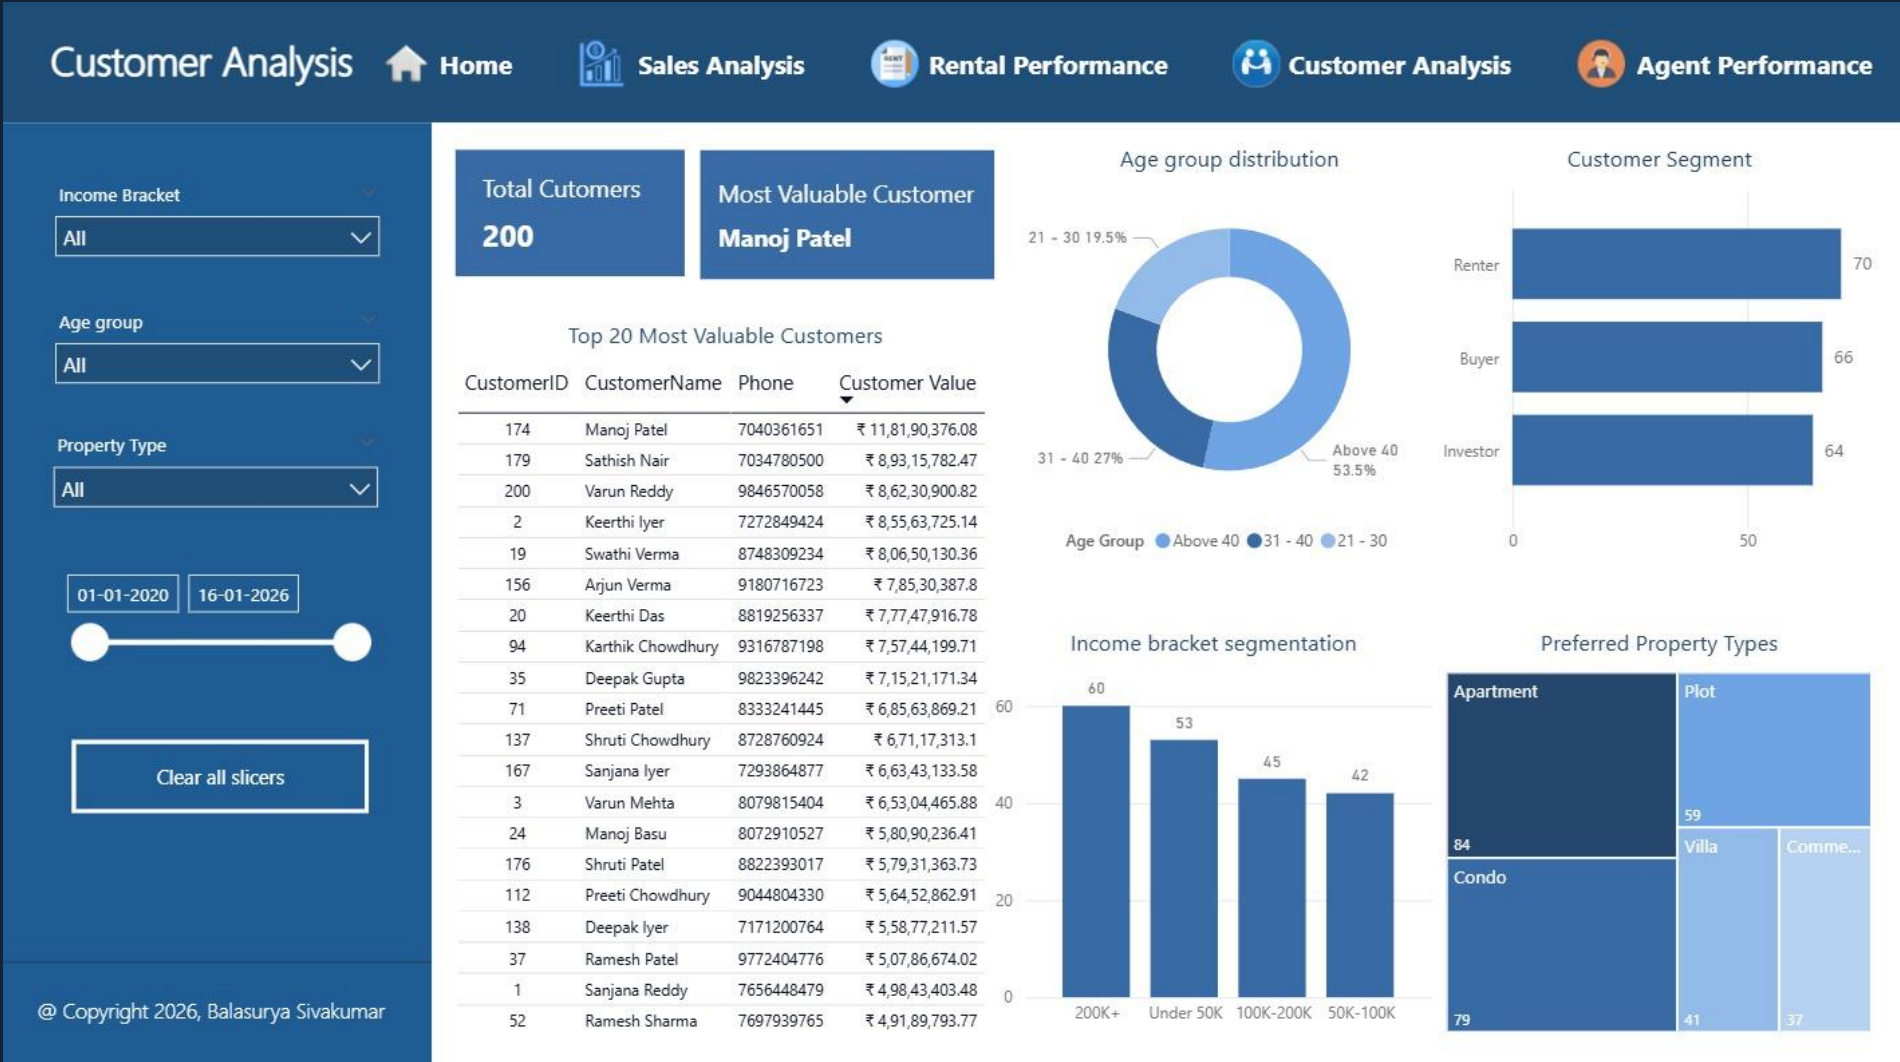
Customer Analysis Home Sales Analysis Rental Performance Customer Analysis Agent Performance

Income Bracket
All

Age group
All

Property Type
All

01-01-2020 16-01-2026

Clear all slicers

@ Copyright 2026, Balasurya Sivakumar

Total Cutomers
200

Most Valuable Customer
Manoj Patel

Top 20 Most Valuable Customers

| CustomerID | CustomerName | Phone | Customer Value |
|---|---|---|---|
| 174 | Manoj Patel | 7040361651 | ₹ 11,81,90,376.08 |
| 179 | Sathish Nair | 7034780500 | ₹ 8,93,15,782.47 |
| 200 | Varun Reddy | 9846570058 | ₹ 8,62,30,900.82 |
| 2 | Keerthi Iyer | 7272849424 | ₹ 8,55,63,725.14 |
| 19 | Swathi Verma | 8748309234 | ₹ 8,06,50,130.36 |
| 156 | Arjun Verma | 9180716723 | ₹ 7,85,30,387.8 |
| 20 | Keerthi Das | 8819256337 | ₹ 7,77,47,916.78 |
| 94 | Karthik Chowdhury | 9316787198 | ₹ 7,57,44,199.71 |
| 35 | Deepak Gupta | 9823396242 | ₹ 7,15,21,171.34 |
| 71 | Preeti Patel | 8333241445 | ₹ 6,85,63,869.21 |
| 137 | Shruti Chowdhury | 8728760924 | ₹ 6,71,17,313.1 |
| 167 | Sanjana Iyer | 7293864877 | ₹ 6,63,43,133.58 |
| 3 | Varun Mehta | 8079815404 | ₹ 6,53,04,465.88 |
| 24 | Manoj Basu | 8072910527 | ₹ 5,80,90,236.41 |
| 176 | Shruti Patel | 8822393017 | ₹ 5,79,31,363.73 |
| 112 | Preeti Chowdhury | 9044804330 | ₹ 5,64,52,862.91 |
| 138 | Deepak Iyer | 7171200764 | ₹ 5,58,77,211.57 |
| 37 | Ramesh Patel | 9772404776 | ₹ 5,07,86,674.02 |
| 1 | Sanjana Reddy | 7656448479 | ₹ 4,98,43,403.48 |
| 52 | Ramesh Sharma | 7697939765 | ₹ 4,91,89,793.77 |

Age group distribution
21 - 30 19.5%
31 - 40 27%
Above 40 53.5%
Age Group Above 40 31 - 40 21 - 30

Customer Segment
Renter 70
Buyer 66
Investor 64
0 50

Income bracket segmentation
60 40 20 0
60 53 45 42
200K+ Under 50K 100K-200K 50K-100K

Preferred Property Types
Apartment 84
Plot 59
Condo 79
Villa 41
Comme... 37